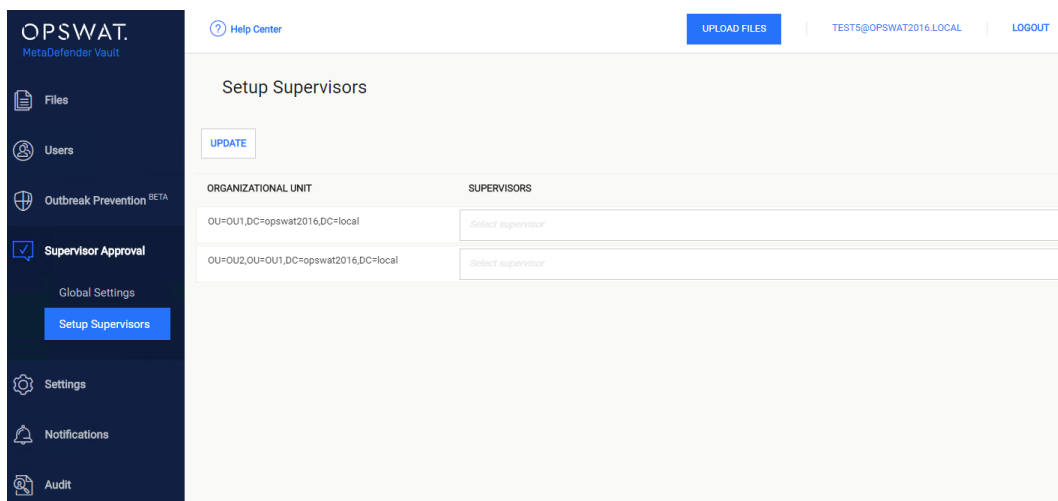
OPSWAT.
MetaDefender Vault

Files

Users

Outbreak Prevention BETA

Supervisor Approval

Global Settings

Setup Supervisors

Settings

Notifications

Audit

? Help Center

UPLOAD FILES

TEST5@OPSWAT2016.LOCAL

LOGOUT

Setup Supervisors

UPDATE

| ORGANIZATIONAL UNIT | SUPERVISORS |
|---|---|
| OU=OU1,DC=opswat2016,DC=local | Select supervisor |
| OU=OU2,OU=OU1,DC=opswat2016,DC=local | Select supervisor |